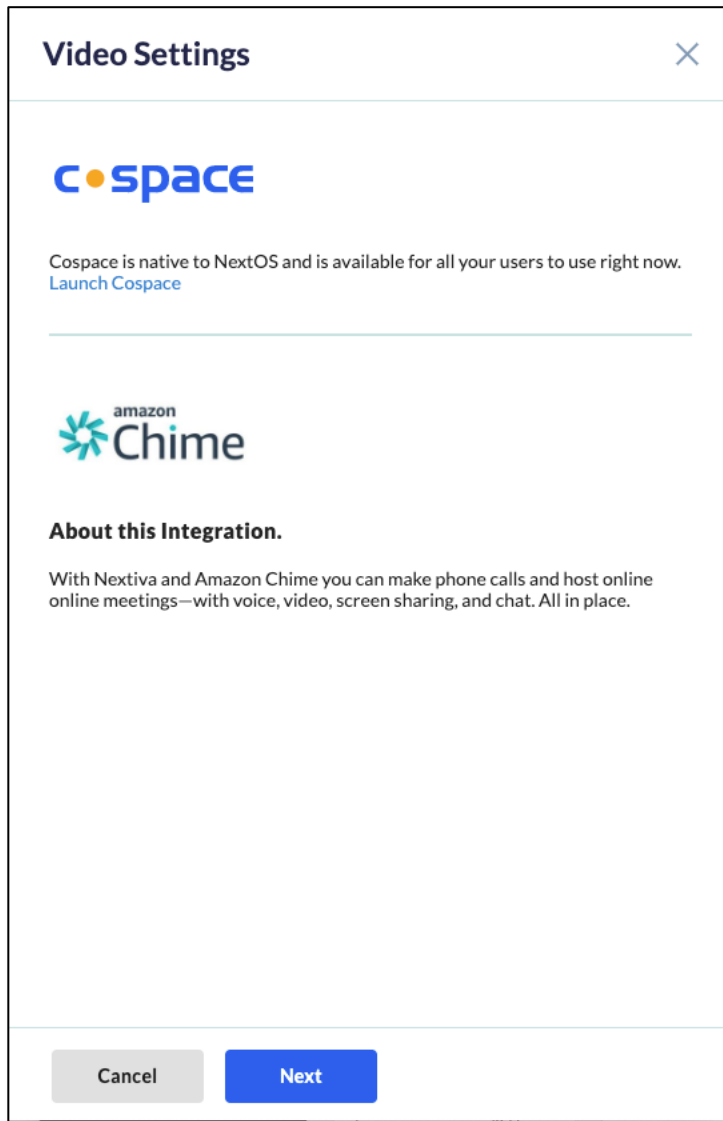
Video Settings

×

c•space

Cospace is native to NextOS and is available for all your users to use right now.
Launch Cospace

amazon Chime

About this Integration.

With Nextiva and Amazon Chime you can make phone calls and host online online meetings—with voice, video, screen sharing, and chat. All in place.

Cancel

Next